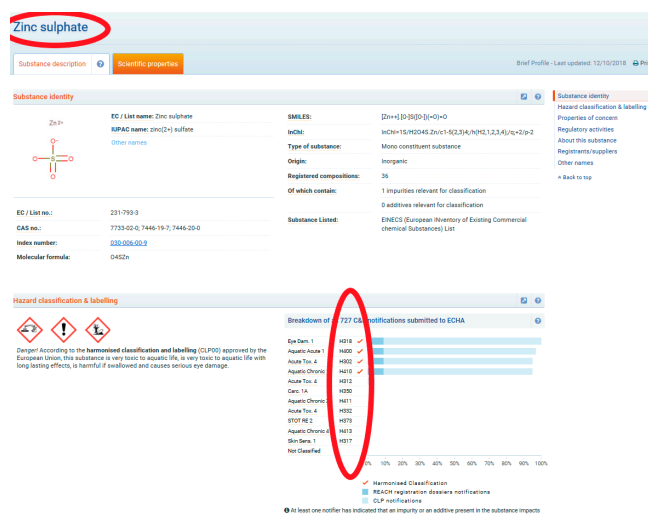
Zinc sulphate

Substance description | ? | Scientific properties

Brief Profile - Last updated: 12/10/2018 Print

Substance identity

Zn²⁺

EC / List name: Zinc sulphate
IUPAC name: zinc(2+) sulfate
Other names

SMILES: [Zn++].[O-]S([O-])(=O)=O
InChI: InChI=1S/H2O4S.Zn/c1-5(2,3)4;/h(H2,1,2,3,4);/q;+2/p-2
Type of substance: Mono constituent substance
Origin: Inorganic
Registered compositions: 36
Of which contain: 1 impurities relevant for classification
0 additives relevant for classification
Substance Listed: EINECS (European INventory of Existing Commercial chemical Substances) List

EC / List no.: 231-793-3
CAS no.: 7733-02-0; 7446-19-7; 7446-20-0
Index number: 030-006-00-9
Molecular formula: O4SZn

Substance identity
Hazard classification & labelling
Properties of concern
Regulatory activities
About this substance
Registrants/suppliers
Other names
Back to top

Hazard classification & labelling

Danger! According to the harmonised classification and labelling (CLP00) approved by the European Union, this substance is very toxic to aquatic life, is very toxic to aquatic life with long lasting effects, is harmful if swallowed and causes serious eye damage.

Breakdown of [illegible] 727 C&L notifications submitted to ECHA

Eye Dam. 1 H318 ✓
Aquatic Acute 1 H400 ✓
Acute Tox. 4 H302 ✓
Aquatic Chronic 1 H410 ✓
Acute Tox. 4 H312
Carc. 1A H350
Aquatic Chronic 2 H411
Acute Tox. 4 H332
STOT RE 2 H373
Aquatic Chronic 4 H413
Skin Sens. 1 H317
Not Classified

0% 10% 20% 30% 40% 50% 60% 70% 80% 90% 100%

Harmonised Classification
REACH registration dossiers notifications
CLP notifications

At least one notifier has indicated that an impurity or an additive present in the substance impacts